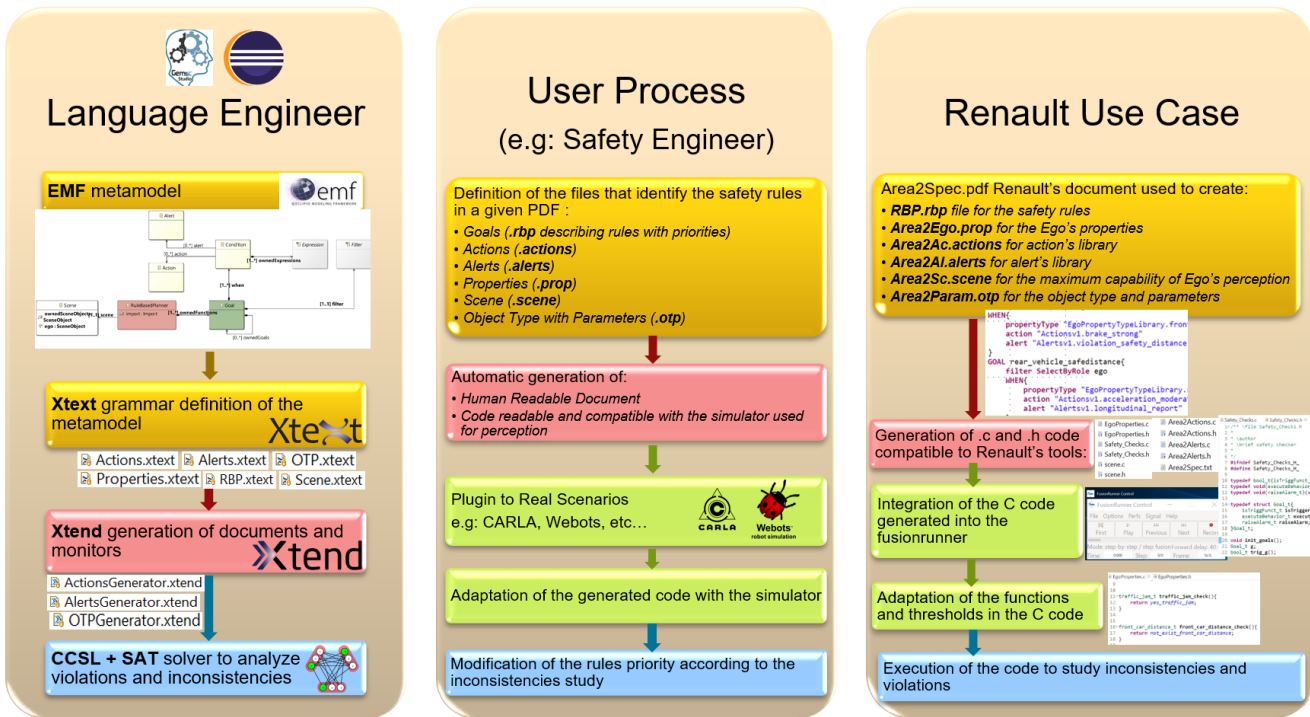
Gemoc Studio

Language Engineer

EMF metamodel

emf
ECLIPSE MODELING FRAMEWORK

Alert
[0..*] alert
[0..1] action
Action
Condition
[1..*] ownedExpressions
Expression
Filter
[1..*] when
[1..1] filter
Scene
ownedSceneObjects : SceneObject
ego : SceneObject
[0..*] scene
RuleBasedPlanner
import : Import
[1..*] ownedFunctions
Goal
[0..*] ownedGoals

Xtext grammar definition of the metamodel

Xtext

Actions.xtext
Alerts.xtext
OTP.xtext
Properties.xtext
RBP.xtext
Scene.xtext

Xtend generation of documents and monitors

Xtend

ActionsGenerator.xtend
AlertsGenerator.xtend
OTPGenerator.xtend

CCSL + SAT solver to analyze violations and inconsistencies

User Process
(e.g: Safety Engineer)

Definition of the files that identify the safety rules in a given PDF :
• Goals (.rbp describing rules with priorities)
• Actions (.actions)
• Alerts (.alerts)
• Properties (.prop)
• Scene (.scene)
• Object Type with Parameters (.otp)

Automatic generation of:
• Human Readable Document
• Code readable and compatible with the simulator used for perception

Plugin to Real Scenarios
e.g: CARLA, Webots, etc…

CARLA
Webots
robot simulation

Adaptation of the generated code with the simulator

Modification of the rules priority according to the inconsistencies study

Renault Use Case

Area2Spec.pdf Renault's document used to create:
• RBP.rbp file for the safety rules
• Area2Ego.prop for the Ego's properties
• Area2Ac.actions for action's library
• Area2Al.alerts for alert's library
• Area2Sc.scene for the maximum capability of Ego's perception
• Area2Param.otp for the object type and parameters

WHEN{
propertyType "EgoPropertyTypeLibrary.fron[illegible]
action "Actionsv1.brake_strong"
alert "Alertsv1.violation_safety_distance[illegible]
}
GOAL rear_vehicle_safedistance{
filter SelectByRole ego
WHEN{
propertyType "EgoPropertyTypeLibrary.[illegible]
action "Actionsv1.acceleration_moderat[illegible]
alert "Alertsv1.longitudinal_report"

Generation of .c and .h code compatible to Renault's tools:

EgoProperties.c
EgoProperties.h
Safety_Checks.c
Safety_Checks.h
scene.c
scene.h
Area2Actions.c
Area2Actions.h
Area2Alerts.c
Area2Alerts.h
Area2Spec.txt

Integration of the C code generated into the fusionrunner

FusionRunner Control
File Options Perfs Signal Help
First Play Previous Next Recor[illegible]

Adaptation of the functions and thresholds in the C code

traffic_jam_t traffic_jam_check(){
return yes_traffic_jam;
}
front_car_distance_t front_car_distance_check(){
return not_exist_front_car_distance;
}

Execution of the code to study inconsistencies and violations